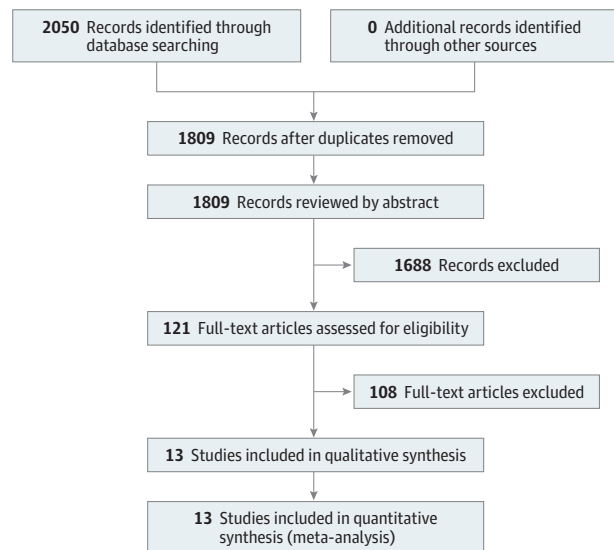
2050 Records identified through database searching

0 Additional records identified through other sources

1809 Records after duplicates removed

1809 Records reviewed by abstract

1688 Records excluded

121 Full-text articles assessed for eligibility

108 Full-text articles excluded

13 Studies included in qualitative synthesis

13 Studies included in quantitative synthesis (meta-analysis)